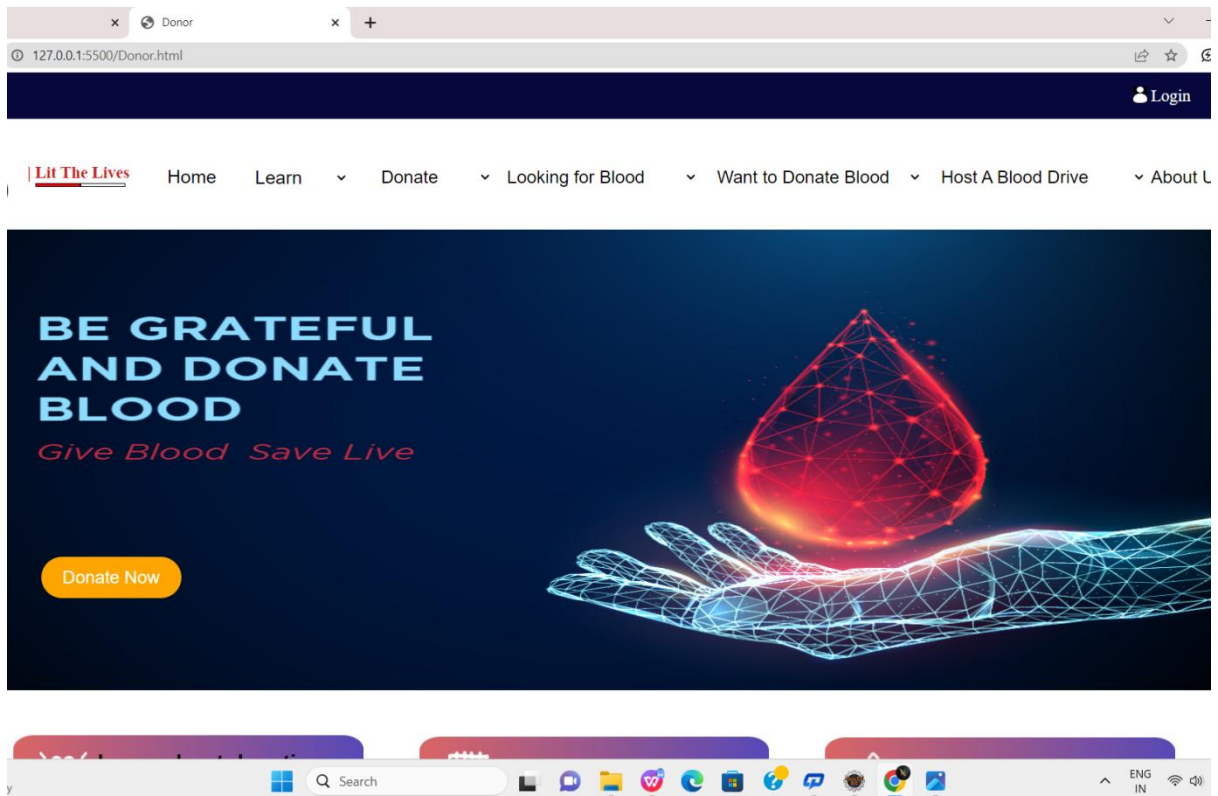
Donor

127.0.0.1:5500/Donor.html

Login

Lit The Lives

Home

Learn

Donate

Looking for Blood

Want to Donate Blood

Host A Blood Drive

About U

BE GRATEFUL AND DONATE BLOOD

Give Blood Save Live

Donate Now

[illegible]

Search

ENG IN